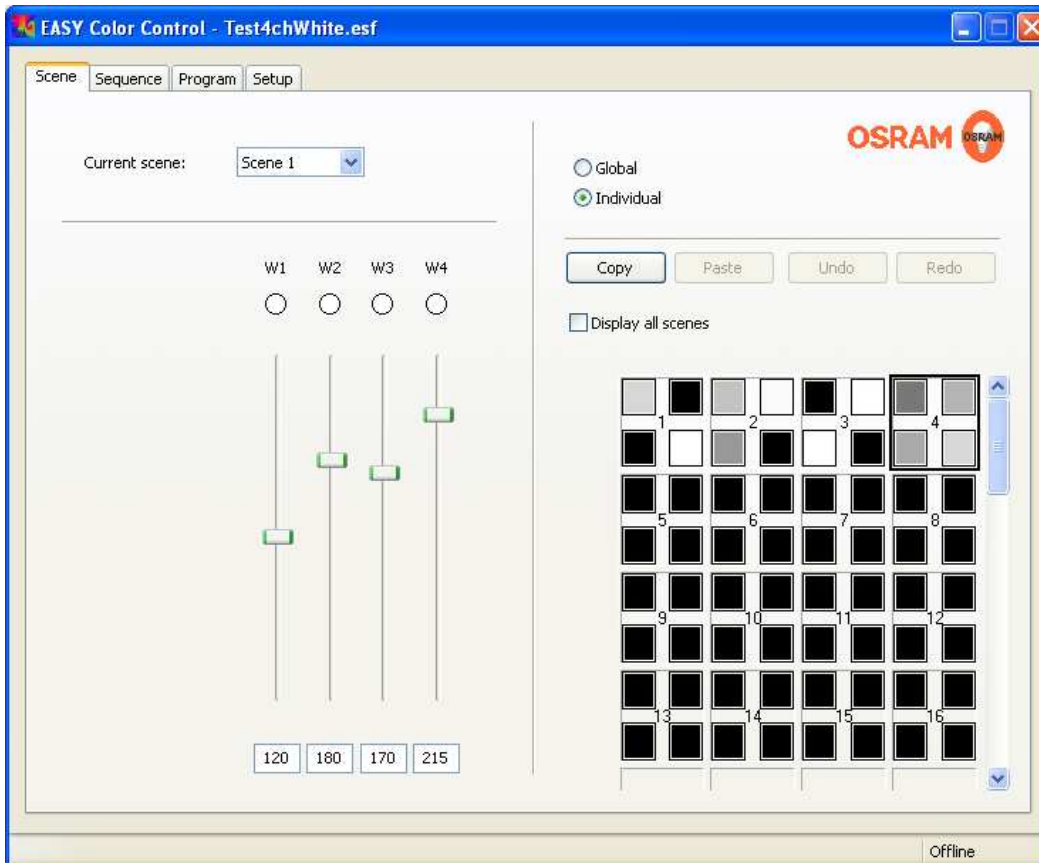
EASY Color Control - Test4chWhite.esf

Scene Sequence Program Setup

Current scene: Scene 1

W1 W2 W3 W4

120 180 170 215

OSRAM OSRAM

Global
Individual

Copy Paste Undo Redo

Display all scenes

1 2 3 4
5 6 7 8
9 10 11 12
13 14 15 16

Offline